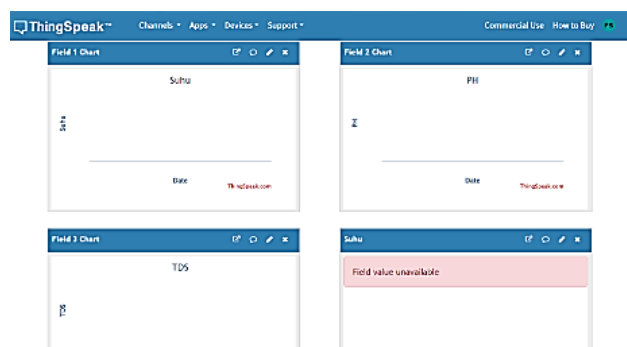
ThingSpeak™ Channels ▾ Apps ▾ Devices ▾ Support ▾ Commercial Use How to Buy

Field 1 Chart

Suhu

Suhu

Date

ThingSpeak.com

Field 2 Chart

PH

PH

Date

ThingSpeak.com

Field 3 Chart

TDS

TDS

Suhu

Field value unavailable